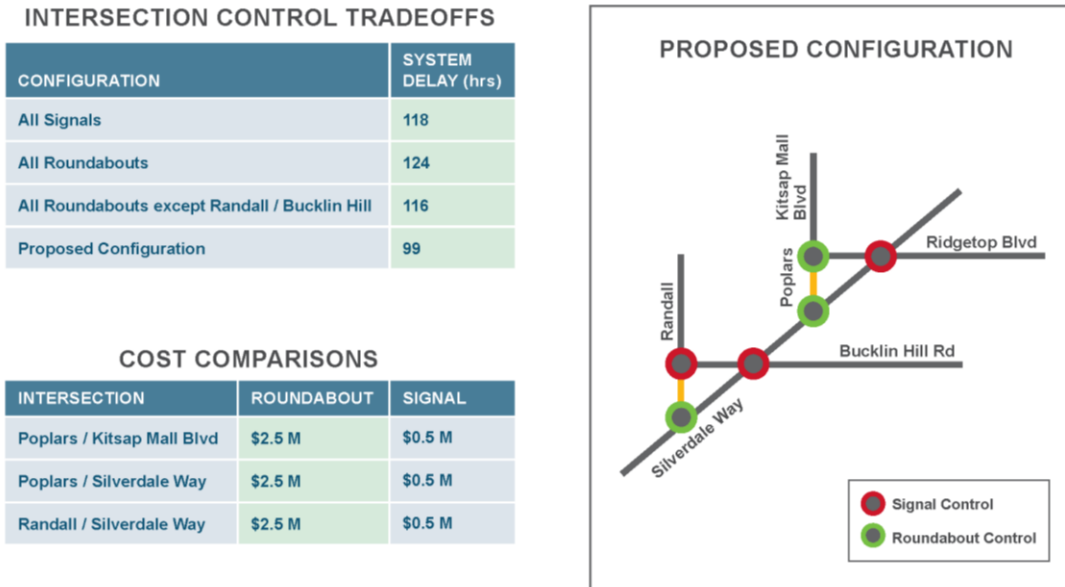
INTERSECTION CONTROL TRADEOFFS

| CONFIGURATION | SYSTEM DELAY (hrs) |
|---|---|
| All Signals | 118 |
| All Roundabouts | 124 |
| All Roundabouts except Randall / Bucklin Hill | 116 |
| Proposed Configuration | 99 |

COST COMPARISONS

| INTERSECTION | ROUNDABOUT | SIGNAL |
|---|---|---|
| Poplars / Kitsap Mall Blvd | \$2.5 M | \$0.5 M |
| Poplars / Silverdale Way | \$2.5 M | \$0.5 M |
| Randall / Silverdale Way | \$2.5 M | \$0.5 M |

PROPOSED CONFIGURATION

Kitsap Mall Blvd
Ridgetop Blvd
Poplars
Randall
Bucklin Hill Rd
Silverdale Way

Signal Control
Roundabout Control